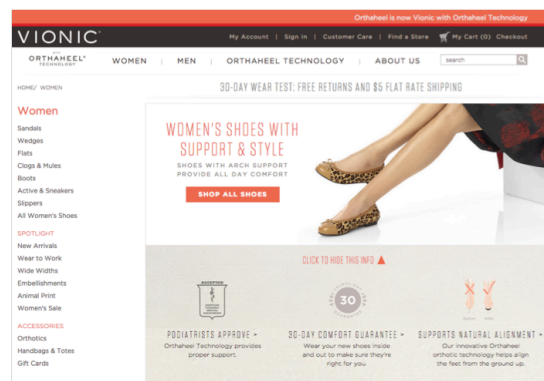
Orthaheel is now Vionic with Orthaheel Technology

VIONIC

My Account | Sign in | Customer Care | Find a Store | My Cart (0) Checkout

WITH ORTHAHEEL TECHNOLOGY

WOMEN | MEN | ORTHAHEEL TECHNOLOGY | ABOUT US

search

HOME/ WOMEN

30-DAY WEAR TEST: FREE RETURNS AND $5 FLAT RATE SHIPPING

Women

Sandals
Wedges
Flats
Clogs & Mules
Boots
Active & Sneakers
Slippers
All Women's Shoes

SPOTLIGHT

New Arrivals
Wear to Work
Wide Widths
Embellishments
Animal Print
Women's Sale

ACCESSORIES

Orthotics
Handbags & Totes
Gift Cards

WOMEN'S SHOES WITH SUPPORT & STYLE

SHOES WITH ARCH SUPPORT PROVIDE ALL DAY COMFORT

SHOP ALL SHOES

CLICK TO HIDE THIS INFO ▲

ACCEPTANCE

30

PODIATRISTS APPROVE ▸
Orthaheel Technology provides proper support.

30-DAY COMFORT GUARANTEE ▸
Wear your new shoes inside and out to make sure they're right for you.

SUPPORTS NATURAL ALIGNMENT ▸
Our innovative Orthaheel orthotic technology helps align the feet from the ground up.